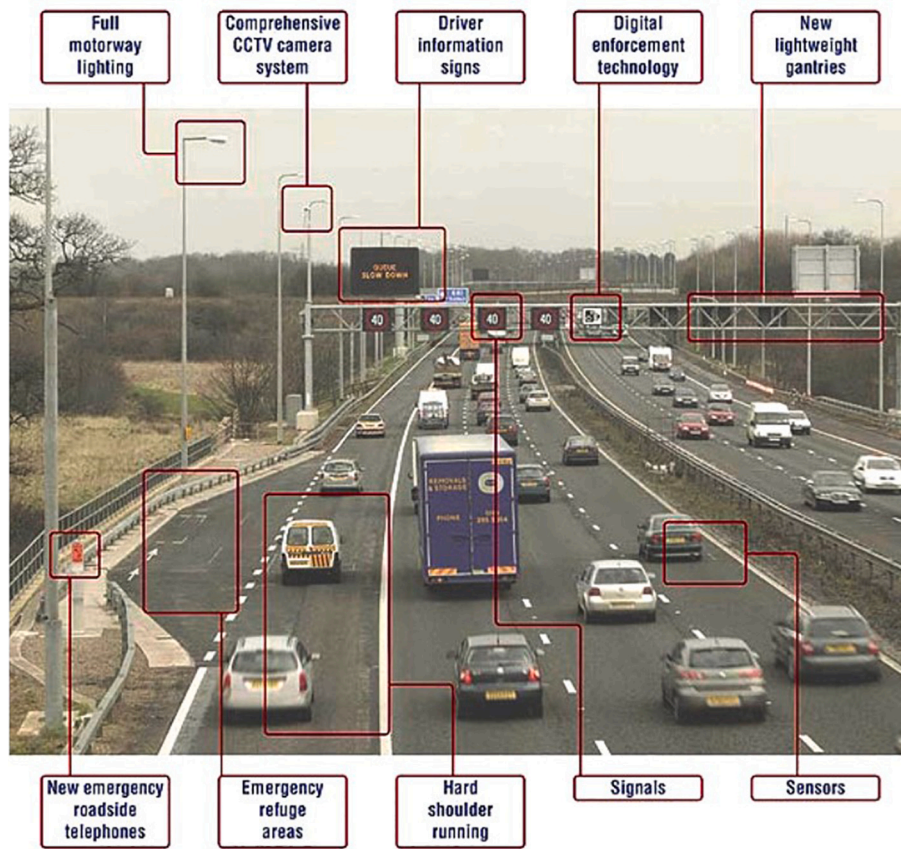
Full motorway lighting

Comprehensive CCTV camera system

Driver information signs

Digital enforcement technology

New lightweight gantries

QUEUE SLOW DOWN

40

40

40

40

REMOVALS & STORAGE

PHONE

New emergency roadside telephones

Emergency refuge areas

Hard shoulder running

Signals

Sensors